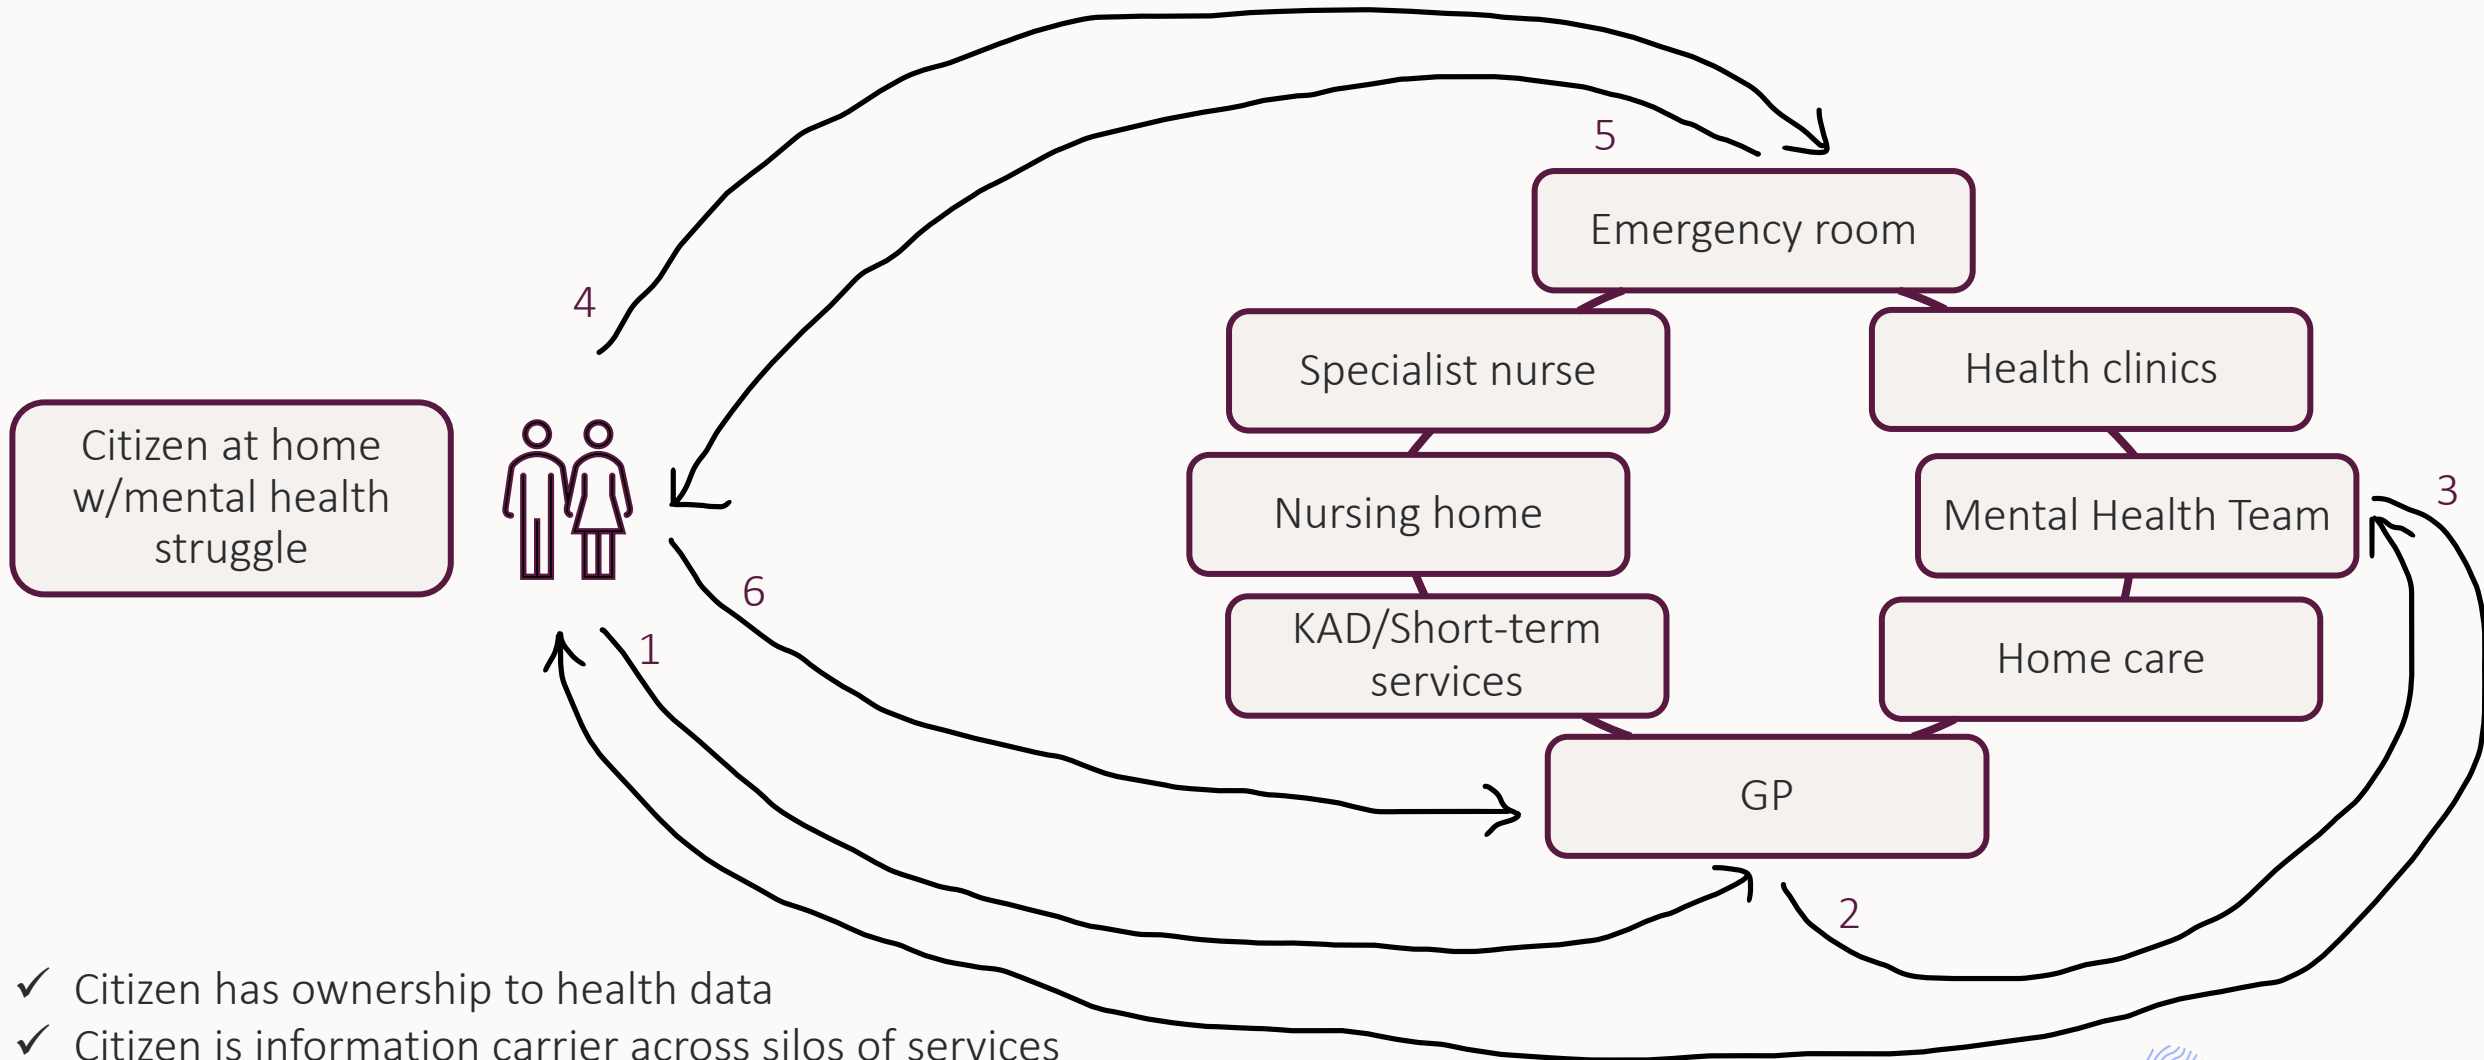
Citizen at home w/mental health struggle

4

5

Emergency room

Specialist nurse

Health clinics

Nursing home

Mental Health Team

3

6

1

KAD/Short-term services

Home care

GP

2

✓ Citizen has ownership to health data

✓ Citizen is information carrier across silos of services